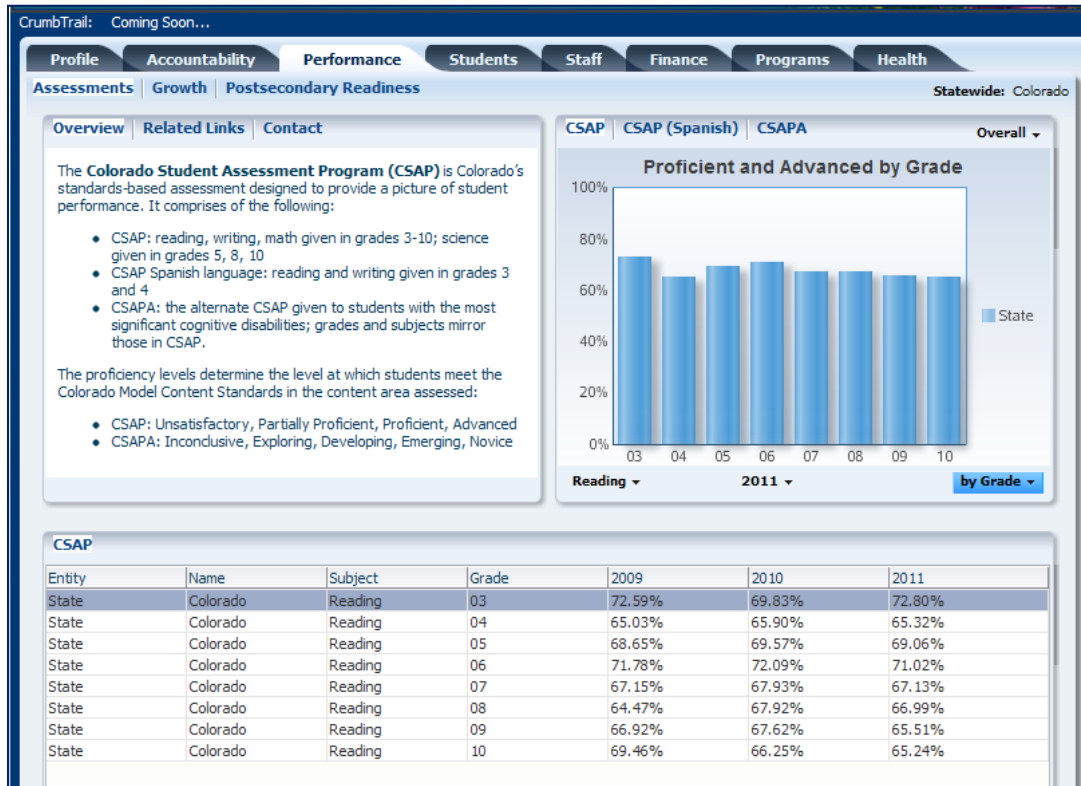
CrumbTrail: Coming Soon...

Profile | Accountability | Performance | Students | Staff | Finance | Programs | Health

Assessments | Growth | Postsecondary Readiness

Statewide: Colorado

Overview | Related Links | Contact

The **Colorado Student Assessment Program (CSAP)** is Colorado's standards-based assessment designed to provide a picture of student performance. It comprises of the following:

- CSAP: reading, writing, math given in grades 3-10; science given in grades 5, 8, 10
- CSAP Spanish language: reading and writing given in grades 3 and 4
- CSAPA: the alternate CSAP given to students with the most significant cognitive disabilities; grades and subjects mirror those in CSAP.

The proficiency levels determine the level at which students meet the Colorado Model Content Standards in the content area assessed:

- CSAP: Unsatisfactory, Partially Proficient, Proficient, Advanced
- CSAPA: Inconclusive, Exploring, Developing, Emerging, Novice

CSAP | CSAP (Spanish) | CSAPA

Overall

Proficient and Advanced by Grade

100%
80%
60%
40%
20%
0%

03 04 05 06 07 08 09 10

State

Reading

2011

by Grade

CSAP

| Entity | Name | Subject | Grade | 2009 | 2010 | 2011 |
|---|---|---|---|---|---|---|
| State | Colorado | Reading | 03 | 72.59% | 69.83% | 72.80% |
| State | Colorado | Reading | 04 | 65.03% | 65.90% | 65.32% |
| State | Colorado | Reading | 05 | 68.65% | 69.57% | 69.06% |
| State | Colorado | Reading | 06 | 71.78% | 72.09% | 71.02% |
| State | Colorado | Reading | 07 | 67.15% | 67.93% | 67.13% |
| State | Colorado | Reading | 08 | 64.47% | 67.92% | 66.99% |
| State | Colorado | Reading | 09 | 66.92% | 67.62% | 65.51% |
| State | Colorado | Reading | 10 | 69.46% | 66.25% | 65.24% |